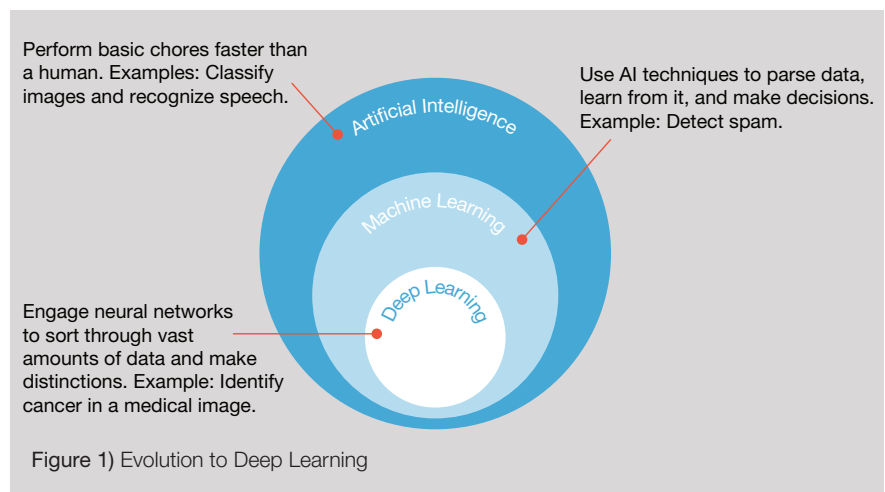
Perform basic chores faster than a human. Examples: Classify images and recognize speech.

Artificial Intelligence

Use AI techniques to parse data, learn from it, and make decisions. Example: Detect spam.

Machine Learning

Deep Learning

Engage neural networks to sort through vast amounts of data and make distinctions. Example: Identify cancer in a medical image.

Figure 1) Evolution to Deep Learning